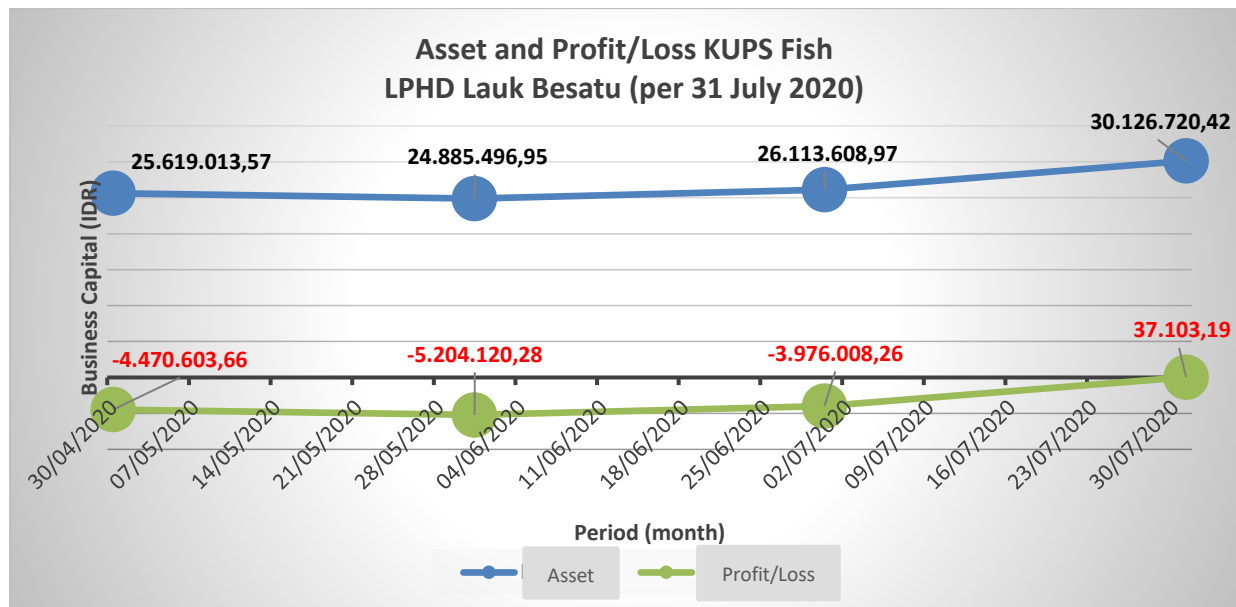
Asset and Profit/Loss KUPS Fish
LPHD Lauk Besatu (per 31 July 2020)

Business Capital (IDR)

25.619.013,57
24.885.496,95
26.113.608,97
30.126.720,42

-4.470.603,66
-5.204.120,28
-3.976.008,26
37.103,19

30/04/2020
07/05/2020
14/05/2020
21/05/2020
28/05/2020
04/06/2020
11/06/2020
18/06/2020
25/06/2020
02/07/2020
09/07/2020
16/07/2020
23/07/2020
30/07/2020

Period (month)

Asset
Profit/Loss